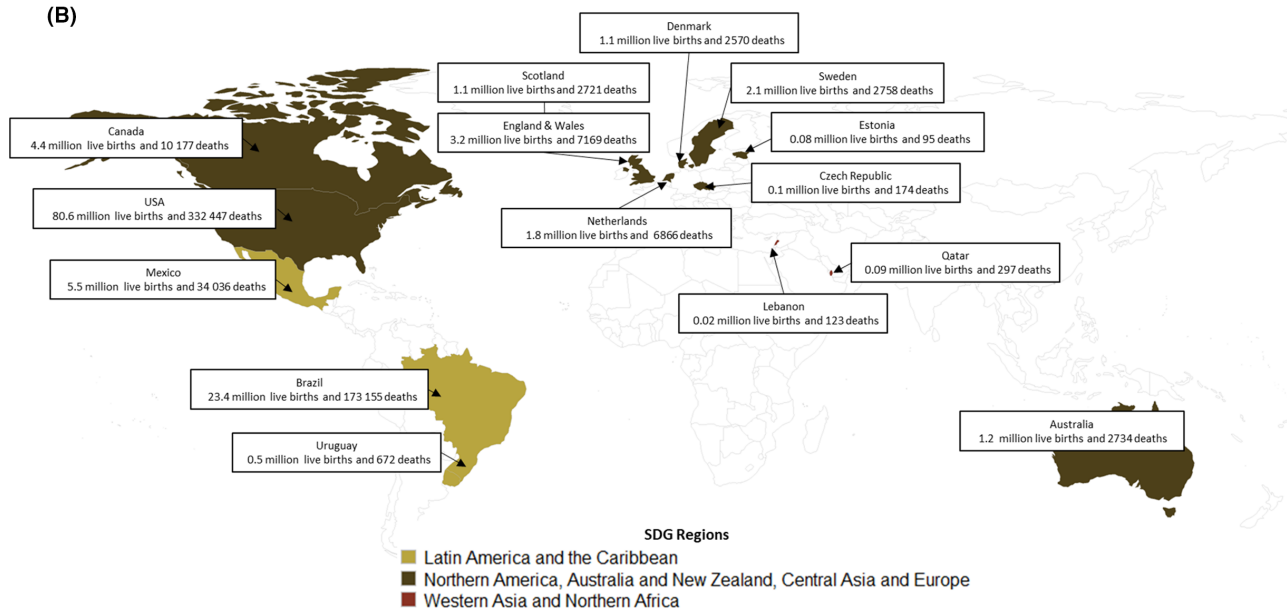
(B)

Denmark
1.1 million live births and 2570 deaths

Scotland
1.1 million live births and 2721 deaths

Sweden
2.1 million live births and 2758 deaths

Canada
4.4 million live births and 10 177 deaths

England & Wales
3.2 million live births and 7169 deaths

Estonia
0.08 million live births and 95 deaths

Czech Republic
0.1 million live births and 174 deaths

USA
80.6 million live births and 332 447 deaths

Netherlands
1.8 million live births and 6866 deaths

Qatar
0.09 million live births and 297 deaths

Mexico
5.5 million live births and 34 036 deaths

Lebanon
0.02 million live births and 123 deaths

Brazil
23.4 million live births and 173 155 deaths

Australia
1.2 million live births and 2734 deaths

Uruguay
0.5 million live births and 672 deaths

SDG Regions
Latin America and the Caribbean
Northern America, Australia and New Zealand, Central Asia and Europe
Western Asia and Northern Africa